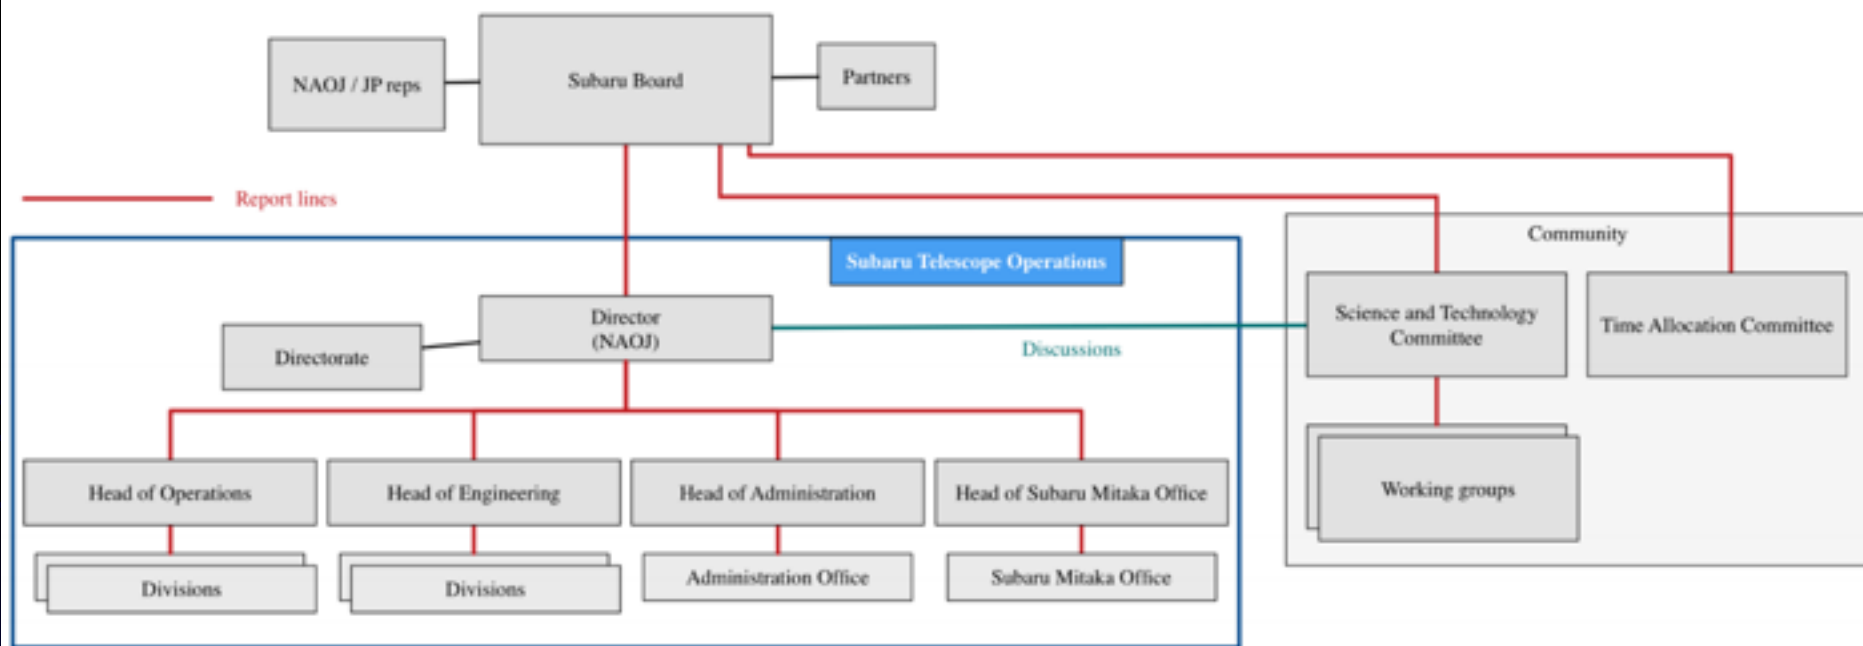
NAOJ / JP reps

Subaru Board

Partners

Report lines

Community

Subaru Telescope Operations

Directorate

Director
(NAOJ)

Discussions

Science and Technology Committee

Time Allocation Committee

Working groups

Head of Operations

Head of Engineering

Head of Administration

Head of Subaru Mitaka Office

Divisions

Divisions

Administration Office

Subaru Mitaka Office